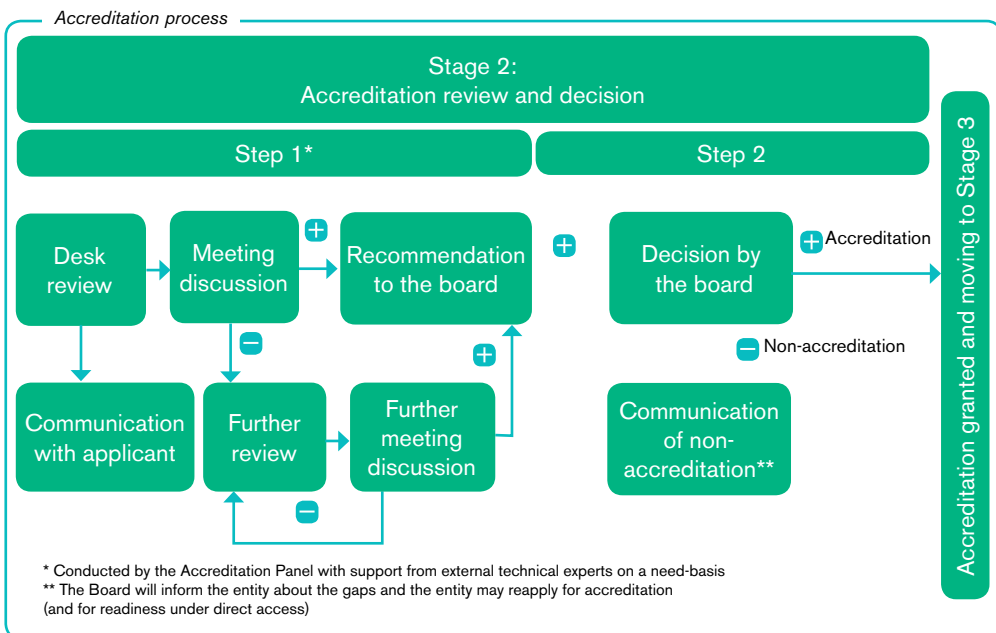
Accreditation process

Stage 2:
Accreditation review and decision

Step 1*

Step 2

Desk review

Meeting discussion

+

Recommendation to the board

+

Decision by the board

+ Accreditation

Accreditation granted and moving to Stage 3

−

− Non-accreditation

+

Communication with applicant

Further review

Further meeting discussion

Communication of non-accreditation**

−

* Conducted by the Accreditation Panel with support from external technical experts on a need-basis
** The Board will inform the entity about the gaps and the entity may reapply for accreditation (and for readiness under direct access)